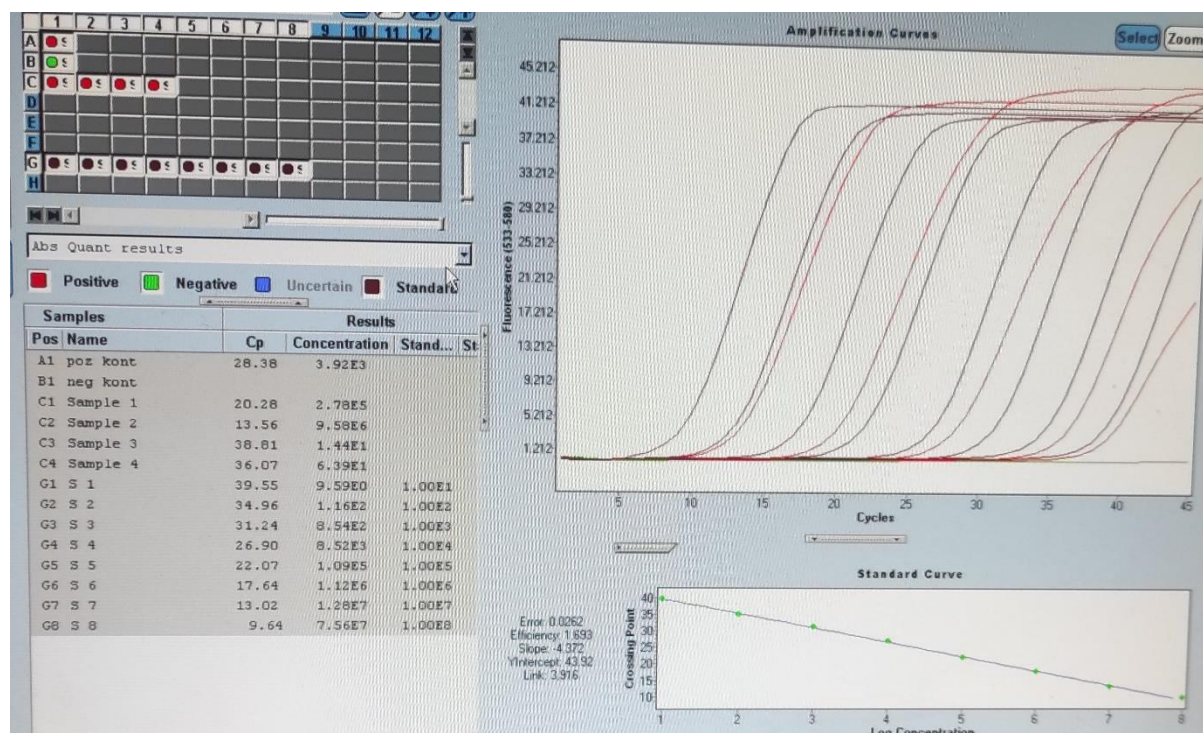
| | 1 | 2 | 3 | 4 | 5 | 6 | 7 | 8 | 9 | 10 | 11 | 12 |
|---|---|---|---|---|---|---|---|---|---|---|---|---|
| A | S | | | | | | | | | | | |
| B | S | | | | | | | | | | | |
| C | S | S | S | S | | | | | | | | |
| D | | | | | | | | | | | | |
| E | | | | | | | | | | | | |
| F | | | | | | | | | | | | |
| G | S | S | S | S | S | S | S | S | | | | |
| H | | | | | | | | | | | | |

Abs Quant results

Positive Negative Uncertain Standard

| Pos | Name | Cp | Concentration | Stand... | St |
|---|---|---|---|---|---|
| A1 | poz kont | 28.38 | 3.92E3 | | |
| B1 | neg kont | | | | |
| C1 | Sample 1 | 20.28 | 2.78E5 | | |
| C2 | Sample 2 | 13.56 | 9.58E6 | | |
| C3 | Sample 3 | 38.81 | 1.44E1 | | |
| C4 | Sample 4 | 36.07 | 6.39E1 | | |
| G1 | S 1 | 39.55 | 9.59E0 | 1.00E1 | |
| G2 | S 2 | 34.96 | 1.16E2 | 1.00E2 | |
| G3 | S 3 | 31.24 | 8.54E2 | 1.00E3 | |
| G4 | S 4 | 26.90 | 8.52E3 | 1.00E4 | |
| G5 | S 5 | 22.07 | 1.09E5 | 1.00E5 | |
| G6 | S 6 | 17.64 | 1.12E6 | 1.00E6 | |
| G7 | S 7 | 13.02 | 1.28E7 | 1.00E7 | |
| G8 | S 8 | 9.64 | 7.56E7 | 1.00E8 | |

Samples Results

Amplification Curves

Select Zoom

Fluorescence (533-580)

45.212
41.212
37.212
33.212
29.212
25.212
21.212
17.212
13.212
9.212
5.212
1.212

5 10 15 20 25 30 35 40 45
Cycles

Standard Curve

Error: 0.0262
Efficiency: 1.693
Slope: -4.372
YIntercept: 43.92
Link: 3.916

Crossing Point
40
35
30
25
20
15
10

1 2 3 4 5 6 7 8
Log Concentration